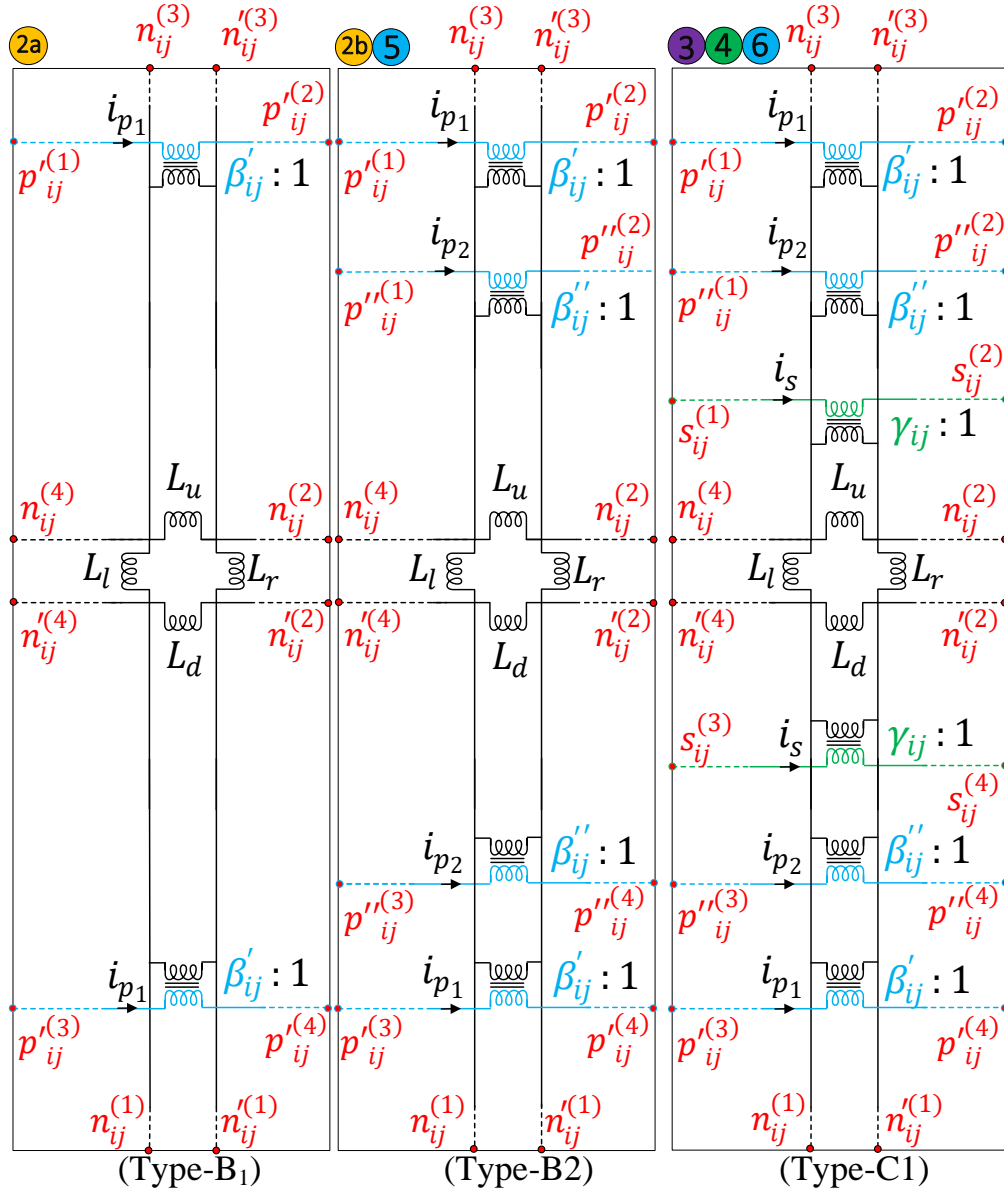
2a
$n_{ij}^{(3)}$ $n_{ij}^{\prime(3)}$
$i_{p_1}$ $p_{ij}^{\prime(2)}$
$p_{ij}^{\prime(1)}$ $\beta_{ij}^{'}:1$
$n_{ij}^{(4)}$ $L_u$ $n_{ij}^{(2)}$
$L_l$ $L_r$
$n_{ij}^{\prime(4)}$ $n_{ij}^{\prime(2)}$
$L_d$
$i_{p_1}$ $\beta_{ij}^{'}:1$
$p_{ij}^{\prime(3)}$ $p_{ij}^{\prime(4)}$
$n_{ij}^{(1)}$ $n_{ij}^{\prime(1)}$
(Type-B$_1$)

2b 5
$n_{ij}^{(3)}$ $n_{ij}^{\prime(3)}$
$i_{p_1}$ $p_{ij}^{\prime(2)}$
$p_{ij}^{\prime(1)}$ $\beta_{ij}^{'}:1$
$i_{p_2}$ $p_{ij}^{\prime\prime(2)}$
$p_{ij}^{\prime\prime(1)}$ $\beta_{ij}^{''}:1$
$n_{ij}^{(4)}$ $L_u$ $n_{ij}^{(2)}$
$L_l$ $L_r$
$n_{ij}^{\prime(4)}$ $n_{ij}^{\prime(2)}$
$L_d$
$i_{p_2}$ $\beta_{ij}^{''}:1$
$p_{ij}^{\prime\prime(3)}$ $p_{ij}^{\prime\prime(4)}$
$i_{p_1}$ $\beta_{ij}^{'}:1$
$p_{ij}^{\prime(3)}$ $p_{ij}^{\prime(4)}$
$n_{ij}^{(1)}$ $n_{ij}^{\prime(1)}$
(Type-B2)

3 4 6
$n_{ij}^{(3)}$ $n_{ij}^{\prime(3)}$
$i_{p_1}$ $p_{ij}^{\prime(2)}$
$p_{ij}^{\prime(1)}$ $\beta_{ij}^{'}:1$
$i_{p_2}$ $p_{ij}^{\prime\prime(2)}$
$p_{ij}^{\prime\prime(1)}$ $\beta_{ij}^{''}:1$
$i_s$ $s_{ij}^{(2)}$
$s_{ij}^{(1)}$ $\gamma_{ij}:1$
$n_{ij}^{(4)}$ $L_u$ $n_{ij}^{(2)}$
$L_l$ $L_r$
$n_{ij}^{\prime(4)}$ $n_{ij}^{\prime(2)}$
$L_d$
$s_{ij}^{(3)}$ $i_s$ $\gamma_{ij}:1$
$s_{ij}^{(4)}$
$i_{p_2}$ $\beta_{ij}^{''}:1$
$p_{ij}^{\prime\prime(3)}$ $p_{ij}^{\prime\prime(4)}$
$i_{p_1}$ $\beta_{ij}^{'}:1$
$p_{ij}^{\prime(3)}$ $p_{ij}^{\prime(4)}$
$n_{ij}^{(1)}$ $n_{ij}^{\prime(1)}$
(Type-C1)